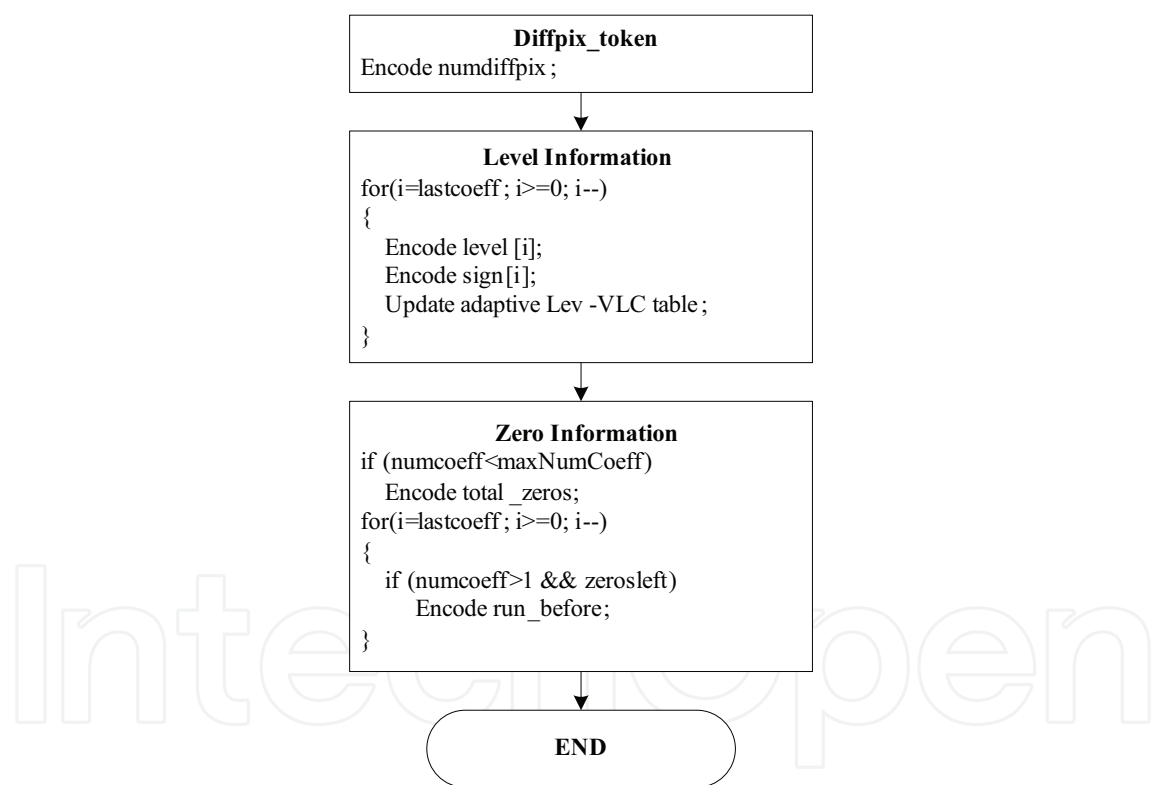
Diffpix_token
Encode numdiffpix ;

Level Information
for(i=lastcoeff ; i>=0; i--)
{
Encode level [i];
Encode sign[i];
Update adaptive Lev -VLC table ;
}

Zero Information
if (numcoeff<maxNumCoeff)
Encode total _zeros;
for(i=lastcoeff ; i>=0; i--)
{
if (numcoeff>1 && zerosleft)
Encode run_before;
}

END

IntechOpen